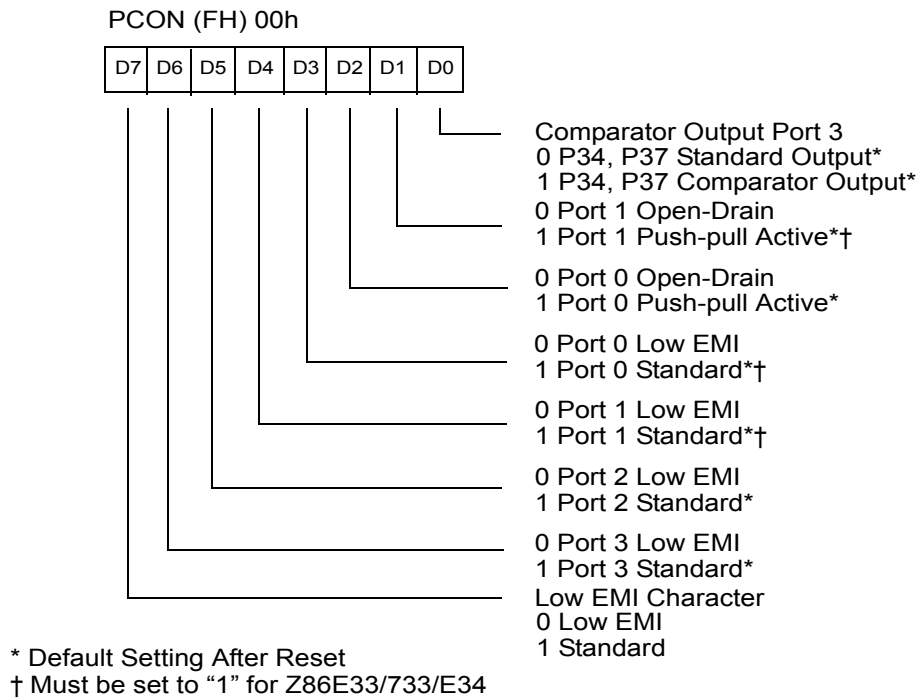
PCON (FH) 00h

| D7 | D6 | D5 | D4 | D3 | D2 | D1 | D0 |
|---|---|---|---|---|---|---|---|

Comparator Output Port 3
0 P34, P37 Standard Output*
1 P34, P37 Comparator Output*

0 Port 1 Open-Drain
1 Port 1 Push-pull Active*†

0 Port 0 Open-Drain
1 Port 0 Push-pull Active*

0 Port 0 Low EMI
1 Port 0 Standard*†

0 Port 1 Low EMI
1 Port 1 Standard*†

0 Port 2 Low EMI
1 Port 2 Standard*

0 Port 3 Low EMI
1 Port 3 Standard*

Low EMI Character
0 Low EMI
1 Standard

* Default Setting After Reset
† Must be set to "1" for Z86E33/733/E34